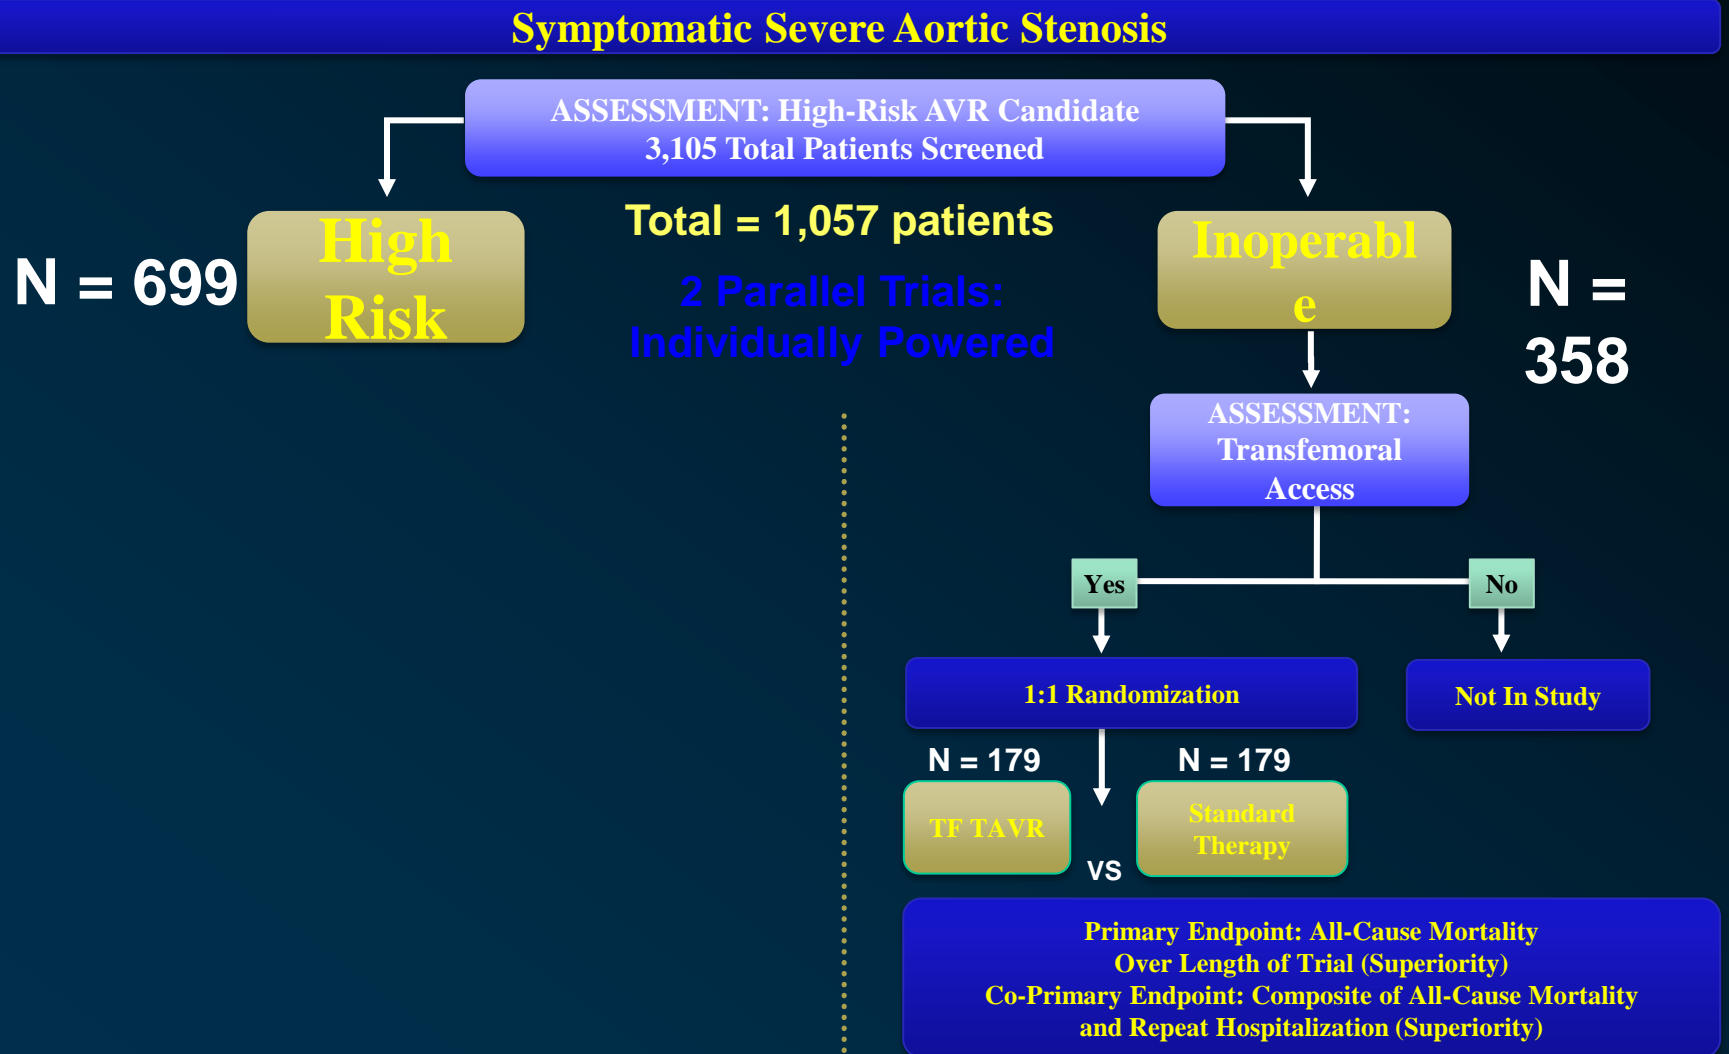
Symptomatic Severe Aortic Stenosis

ASSESSMENT: High-Risk AVR Candidate
3,105 Total Patients Screened

N = 699

High Risk

Total = 1,057 patients

2 Parallel Trials: Individually Powered

Inoperabl e

N = 358

ASSESSMENT: Transfemoral Access

Yes

No

1:1 Randomization

Not In Study

N = 179

N = 179

TF TAVR

VS

Standard Therapy

Primary Endpoint: All-Cause Mortality Over Length of Trial (Superiority)
Co-Primary Endpoint: Composite of All-Cause Mortality and Repeat Hospitalization (Superiority)